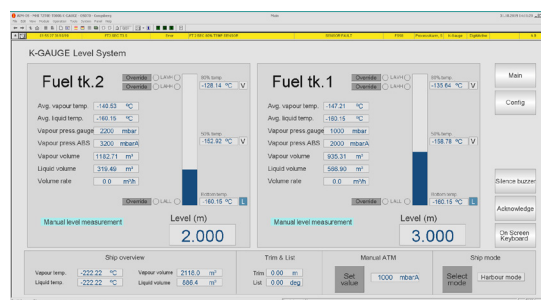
K-GAUGE Level System

Fuel tk.2

Override
L.H.H

Avg. vapour temp. -148.53 °C
Avg. liquid temp. -160.15 °C
Vapour press.gauge 2200 mbar
Vapour press.ABS 3200 mbarA
Vapour volume 1182.71 m³
Liquid volume 319.49 m³
Volume rate 0.0 m³/h

-128.14 °C V

-152.92 °C V

Override
L.A.L

-160.15 °C L

Manual level measurement

Level (m)
2.000

Fuel tk.1

Override
L.H.H

Avg. vapour temp. -147.21 °C
Avg. liquid temp. -160.15 °C
Vapour press.gauge 1000 mbar
Vapour press.ABS 2000 mbarA
Vapour volume 935.31 m³
Liquid volume 566.90 m³
Volume rate 0.0 m³/h

-135.64 °C V

-158.78 °C V

Override
L.A.L

-160.15 °C L

Manual level measurement

Level (m)
3.000

Main

Config

Silence buzzer

Acknowledge

On Screen Keyboard

Ship overview
Vapour temp. -222.22 °C
Liquid temp. -222.22 °C
Vapour volume 2118.0 m³
Liquid volume 886.4 m³

Trim & List
Trim 0.00 m
List 0.00 deg

Manual ATM
Set value
1000 mbarA

Ship mode
Select mode
Harbour mode